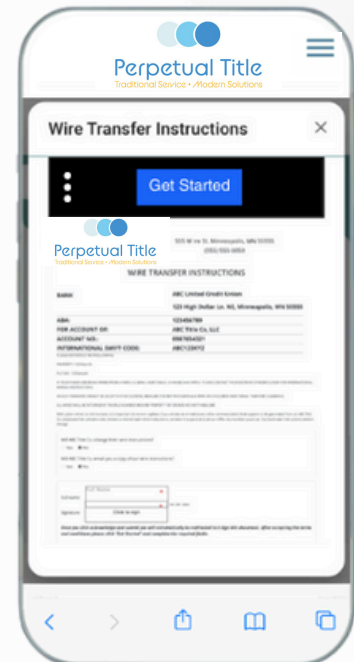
Perpetual Title
Traditional Service • Modern Solutions

Wire Transfer Instructions

×

Get Started

Perpetual Title
Traditional Service • Modern Solutions

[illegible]

WIRE TRANSFER INSTRUCTIONS

| BANK: | ABC United Credit Union |
|---|---|
| | 123 High Dollar Ln. NE, Minneapolis, MN 55555 |
| ABA: | 123456789 |
| FOR ACCOUNT OF: | ABC Title Co, LLC |
| ACCOUNT NO.: | 9987654321 |
| INTERNATIONAL SWIFT CODE: | ABC123XYZ |

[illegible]

Clear & sign

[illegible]